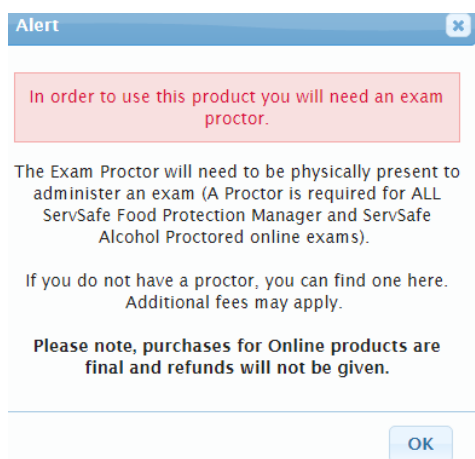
Alert

In order to use this product you will need an exam proctor.

The Exam Proctor will need to be physically present to administer an exam (A Proctor is required for ALL ServSafe Food Protection Manager and ServSafe Alcohol Proctored online exams).

If you do not have a proctor, you can find one here. Additional fees may apply.

**Please note, purchases for Online products are final and refunds will not be given.**

OK